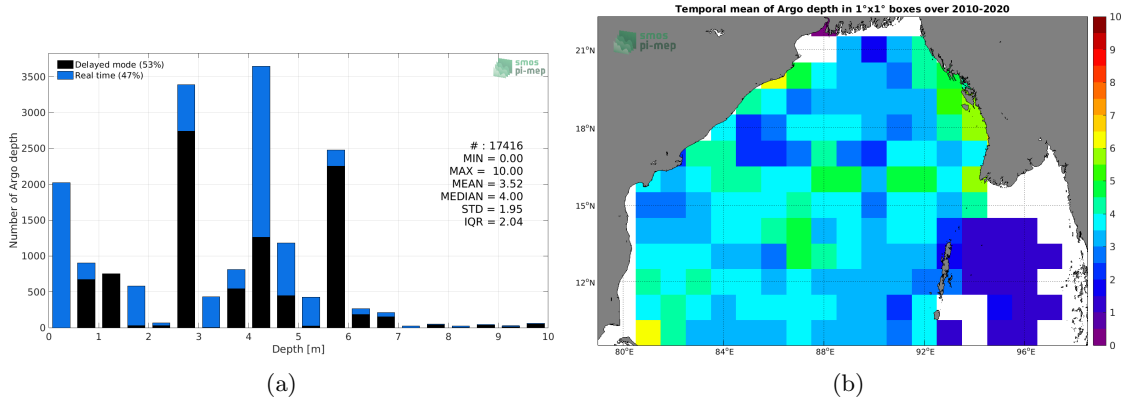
Delayed mode (53%)
Real time (47%)

smos pi-mep

Number of Argo depth

3500
3000
2500
2000
1500
1000
500
0

# : 17416
MIN = 0.00
MAX = 10.00
MEAN = 3.52
MEDIAN = 4.00
STD = 1.95
IQR = 2.04

0 1 2 3 4 5 6 7 8 9 10
Depth [m]

(a)

Temporal mean of Argo depth in 1°x1° boxes over 2010-2020

smos pi-mep

21°N
18°N
15°N
12°N

80°E 84°E 88°E 92°E 96°E

10
9
8
7
6
5
4
3
2
1
0

(b)